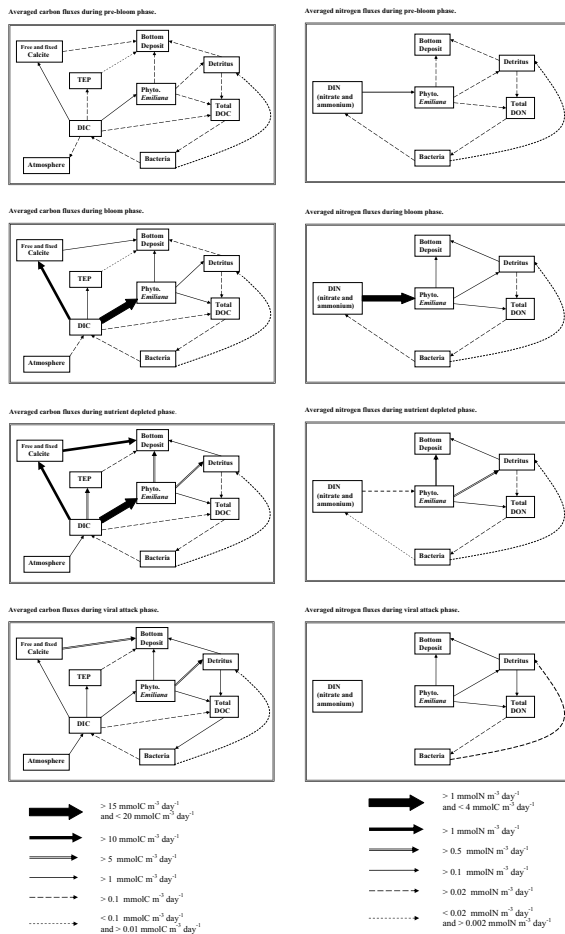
Averaged carbon fluxes during pre-bloom phase.

Free and fixed Calcite

Bottom Deposit

TEP

Detritus

Phyto. Emiliana

DIC

Total DOC

Atmosphere

Bacteria

Averaged nitrogen fluxes during pre-bloom phase.

Bottom Deposit

Detritus

DIN (nitrate and ammonium)

Phyto. Emiliana

Total DON

Bacteria

Averaged carbon fluxes during bloom phase.

Free and fixed Calcite

Bottom Deposit

TEP

Detritus

Phyto. Emiliana

DIC

Total DOC

Atmosphere

Bacteria

Averaged nitrogen fluxes during bloom phase.

Bottom Deposit

Detritus

DIN (nitrate and ammonium)

Phyto. Emiliana

Total DON

Bacteria

Averaged carbon fluxes during nutrient depleted phase.

Free and fixed Calcite

Bottom Deposit

TEP

Detritus

Phyto. Emiliana

DIC

Total DOC

Atmosphere

Bacteria

Averaged nitrogen fluxes during nutrient depleted phase.

Bottom Deposit

Detritus

DIN (nitrate and ammonium)

Phyto. Emiliana

Total DON

Bacteria

Averaged carbon fluxes during viral attack phase.

Free and fixed Calcite

Bottom Deposit

TEP

Detritus

Phyto. Emiliana

DIC

Total DOC

Atmosphere

Bacteria

Averaged nitrogen fluxes during viral attack phase.

Bottom Deposit

Detritus

DIN (nitrate and ammonium)

Phyto. Emiliana

Total DON

Bacteria

> 15 mmolC m$^{-3}$ day$^{-1}$ and < 20 mmolC m$^{-3}$ day$^{-1}$

> 10 mmolC m$^{-3}$ day$^{-1}$

> 5 mmolC m$^{-3}$ day$^{-1}$

> 1 mmolC m$^{-3}$ day$^{-1}$

> 0.1 mmolC m$^{-3}$ day$^{-1}$

< 0.1 mmolC m$^{-3}$ day$^{-1}$ and > 0.01 mmolC m$^{-3}$ day$^{-1}$

> 1 mmolN m$^{-3}$ day$^{-1}$ and < 4 mmolC m$^{-3}$ day$^{-1}$

> 1 mmolN m$^{-3}$ day$^{-1}$

> 0.5 mmolN m$^{-3}$ day$^{-1}$

> 0.1 mmolN m$^{-3}$ day$^{-1}$

> 0.02 mmolN m$^{-3}$ day$^{-1}$

< 0.02 mmolN m$^{-3}$ day$^{-1}$ and > 0.002 mmolN m$^{-3}$ day$^{-1}$